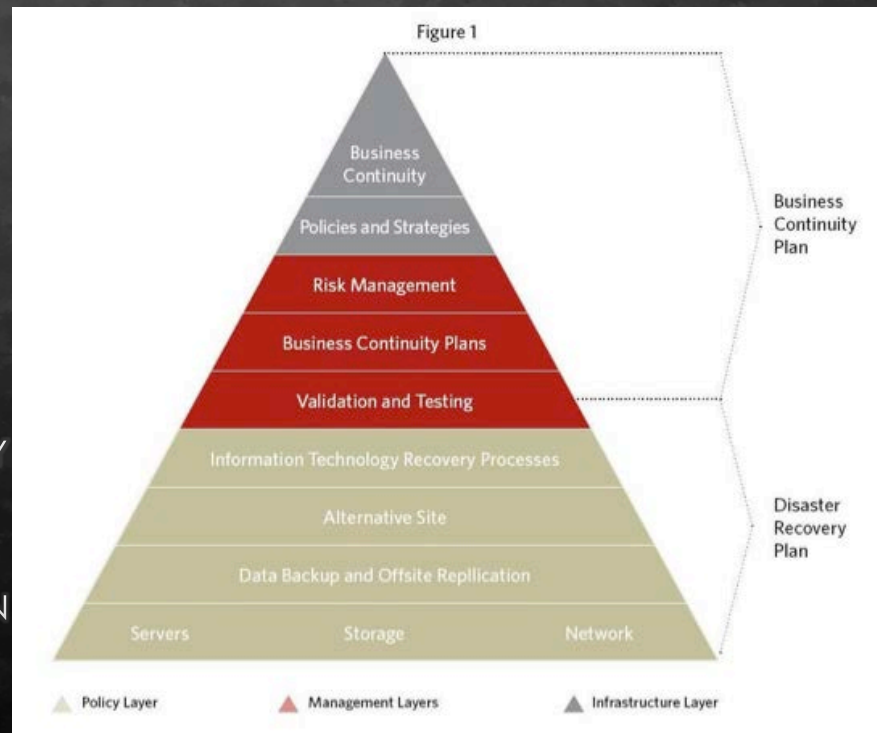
Figure 1

Business Continuity

Policies and Strategies

Risk Management

Business Continuity Plans

Validation and Testing

Information Technology Recovery Processes

Alternative Site

Data Backup and Offsite Replication

Servers Storage Network

Business Continuity Plan

Disaster Recovery Plan

Policy Layer Management Layers Infrastructure Layer